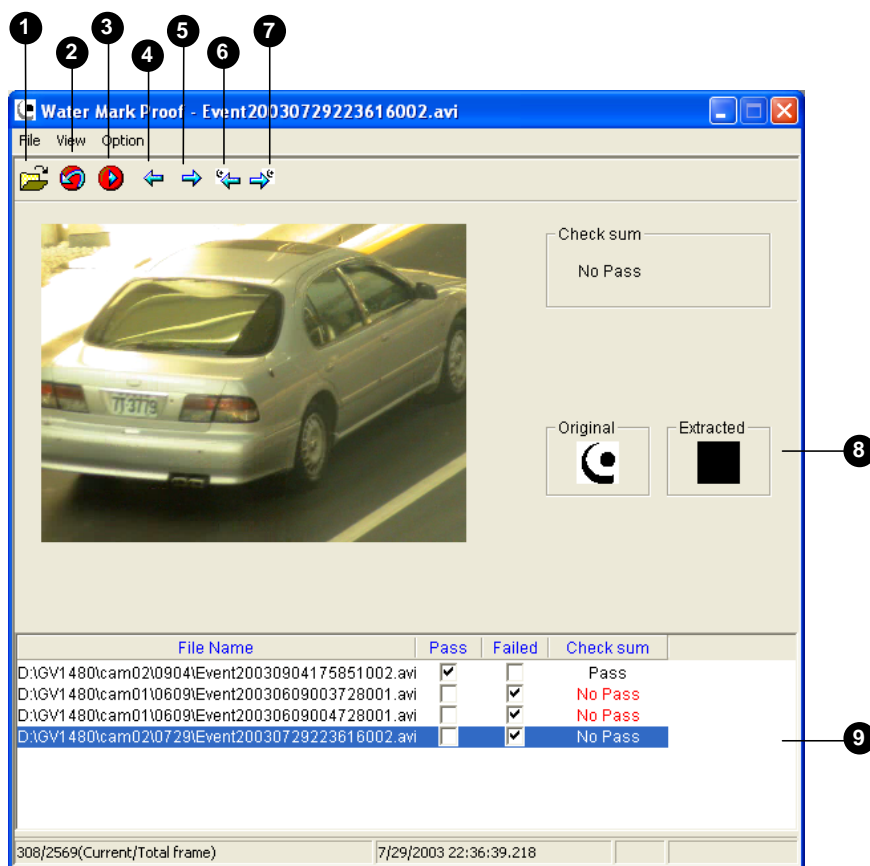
1 2 3 4 5 6 7

Water Mark Proof - Event20030729223616002.avi

File View Option

Check sum

No Pass

7I 3779

Original

Extracted

8

| File Name | Pass | Failed | Check sum |
|---|---|---|---|
| D:\GV1480\cam02\0904\Event20030904175851002.avi | ✓ | | Pass |
| D:\GV1480\cam01\0609\Event20030609003728001.avi | | ✓ | No Pass |
| D:\GV1480\cam01\0609\Event20030609004728001.avi | | ✓ | No Pass |
| D:\GV1480\cam02\0729\Event20030729223616002.avi | | ✓ | No Pass |

9

308/2569(Current/Total frame) 7/29/2003 22:36:39.218